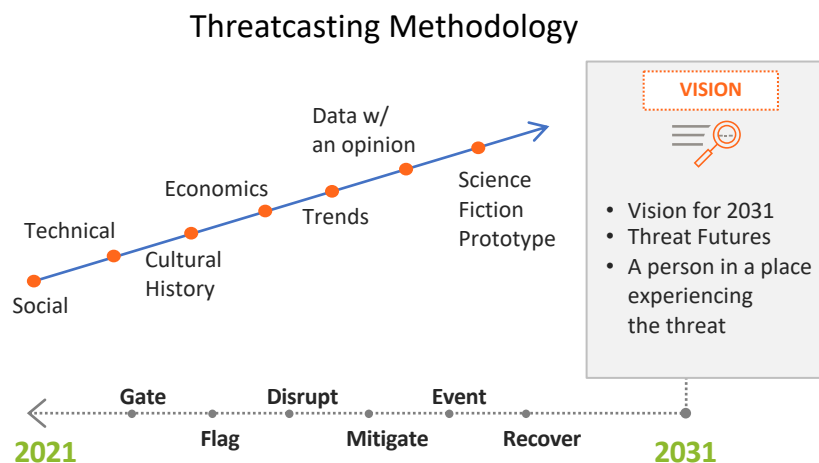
Threatcasting Methodology

Social
Technical
Cultural History
Economics
Trends
Data w/ an opinion
Science Fiction Prototype

VISION

- Vision for 2031
- Threat Futures
- A person in a place experiencing the threat

Gate
Flag
Disrupt
Mitigate
Event
Recover

2021
2031